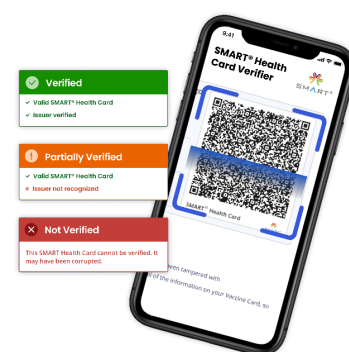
Verified
✓ Valid SMART® Health Card
✓ Issuer verified

Partially Verified
✓ Valid SMART® Health Card
✕ Issuer not recognized

Not Verified
This SMART Health Card cannot be verified. It may have been corrupted.

9:41

SMART® Health Card Verifier

SMART

SMART® Health Card

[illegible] een tampered with
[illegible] of the information on your Vaccine Card, so